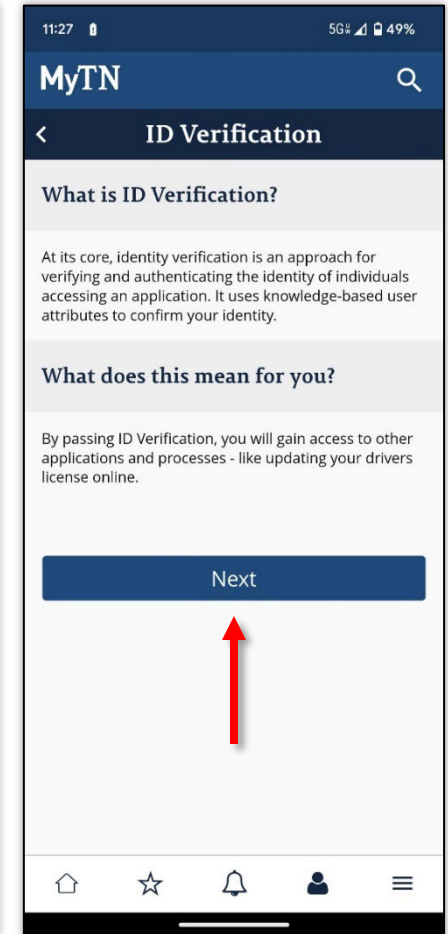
11:27

5G 49%

MyTN

ID Verification

What is ID Verification?

At its core, identity verification is an approach for verifying and authenticating the identity of individuals accessing an application. It uses knowledge-based user attributes to confirm your identity.

What does this mean for you?

By passing ID Verification, you will gain access to other applications and processes - like updating your drivers license online.

Next